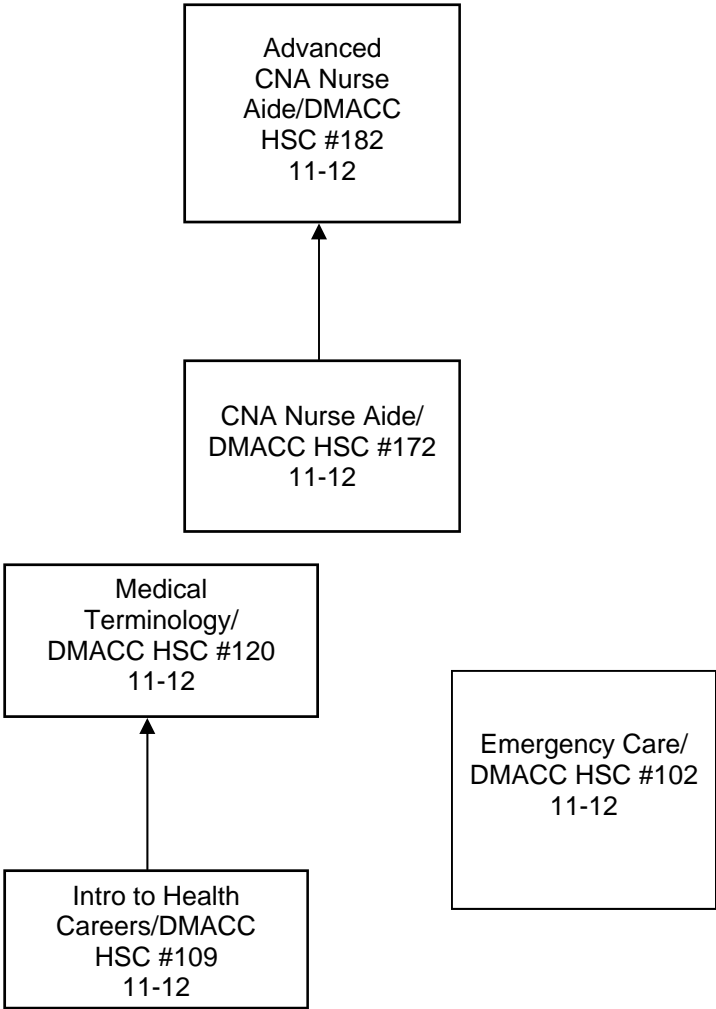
Advanced CNA Nurse Aide/DMACC HSC #182 11-12

CNA Nurse Aide/ DMACC HSC #172 11-12

Medical Terminology/ DMACC HSC #120 11-12

Emergency Care/ DMACC HSC #102 11-12

Intro to Health Careers/DMACC HSC #109 11-12